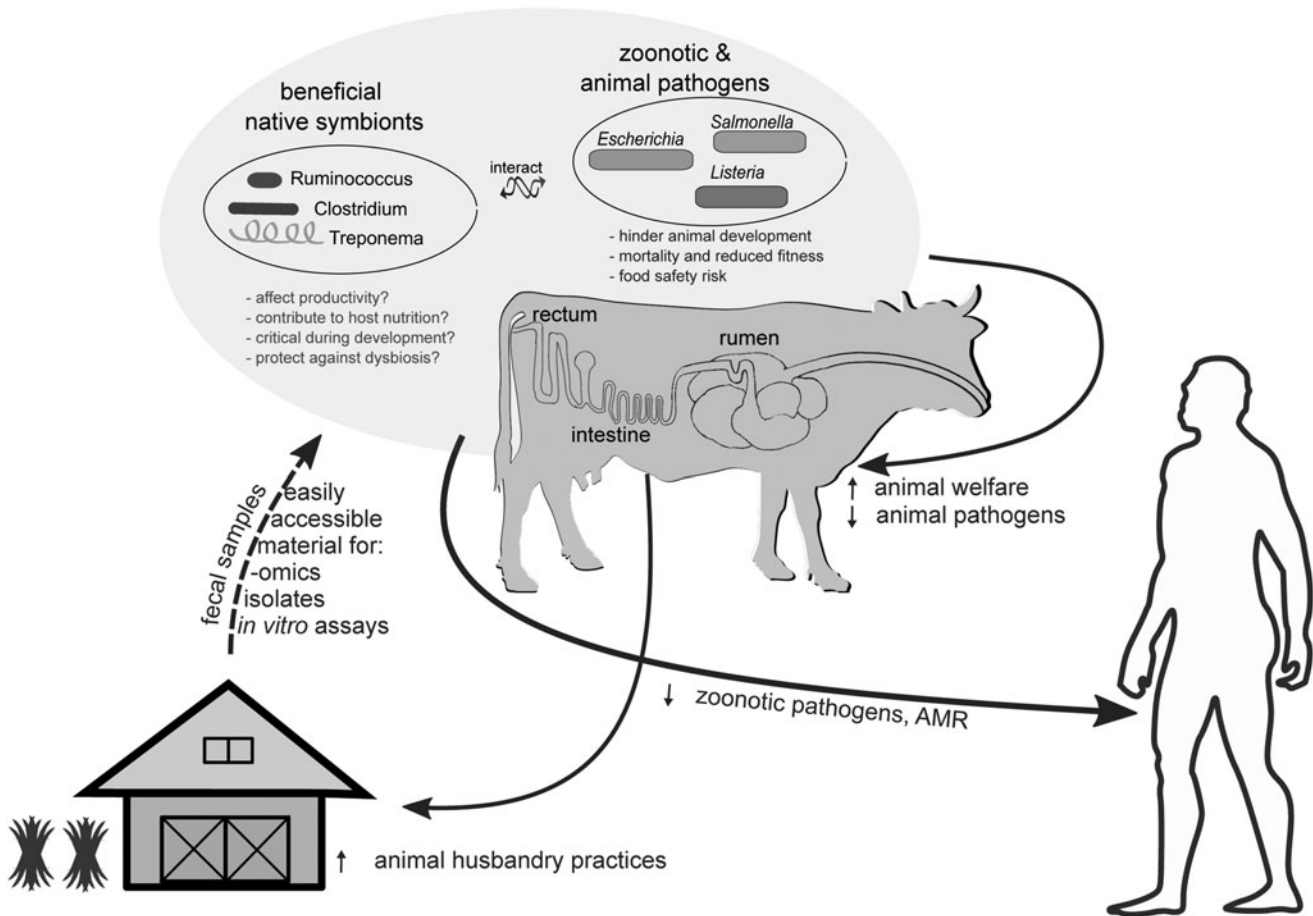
zoonotic & animal pathogens

beneficial native symbionts

*Escherichia*

*Salmonella*

*Listeria*

interact

Ruminococcus

Clostridium

Treponema

- hinder animal development
- mortality and reduced fitness
- food safety risk

- affect productivity?
- contribute to host nutrition?
- critical during development?
- protect against dysbiosis?

rectum

rumen

intestine

↑ animal welfare
↓ animal pathogens

fecal samples

easily accessible material for:
-omics
isolates
*in vitro* assays

↓ zoonotic pathogens, AMR

↑ animal husbandry practices